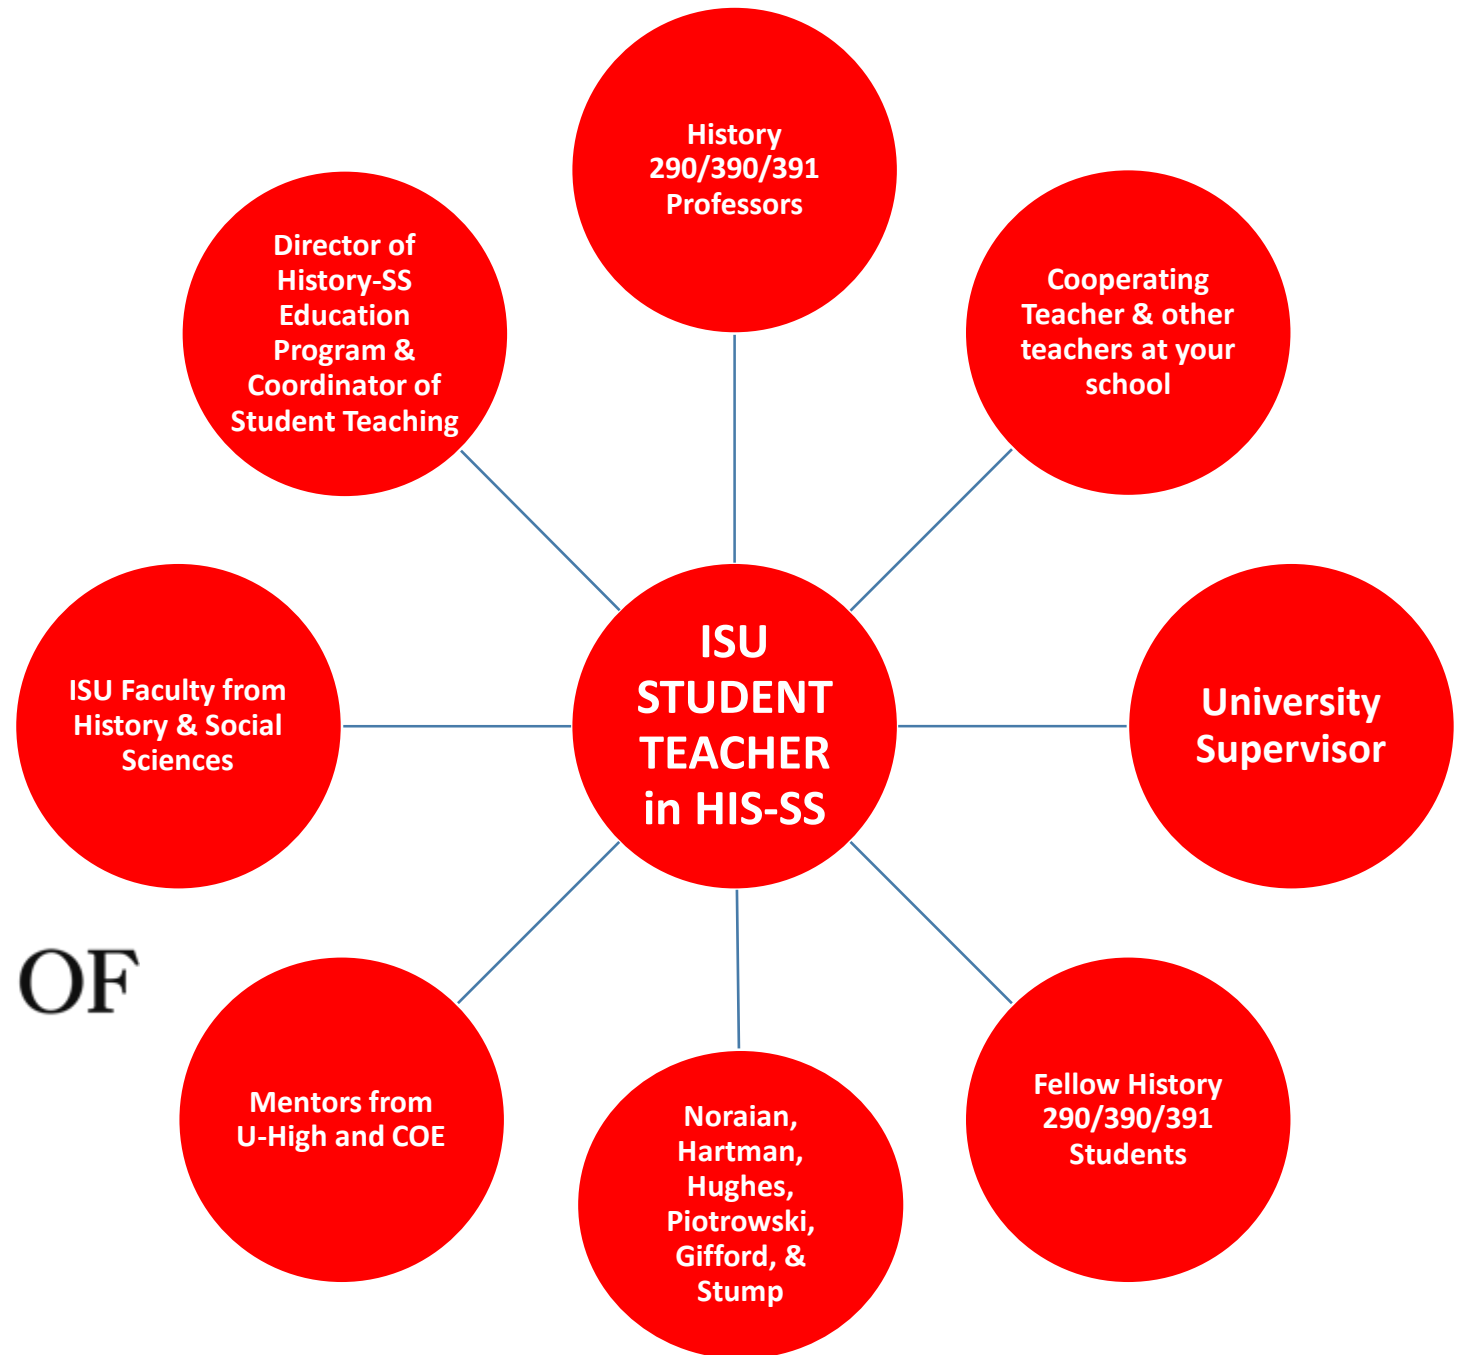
History 290/390/391 Professors

Director of History-SS Education Program & Coordinator of Student Teaching

Cooperating Teacher & other teachers at your school

ISU Faculty from History & Social Sciences

ISU STUDENT TEACHER in HIS-SS

University Supervisor

OF

Mentors from U-High and COE

Noraian, Hartman, Hughes, Piotrowski, Gifford, & Stump

Fellow History 290/390/391 Students